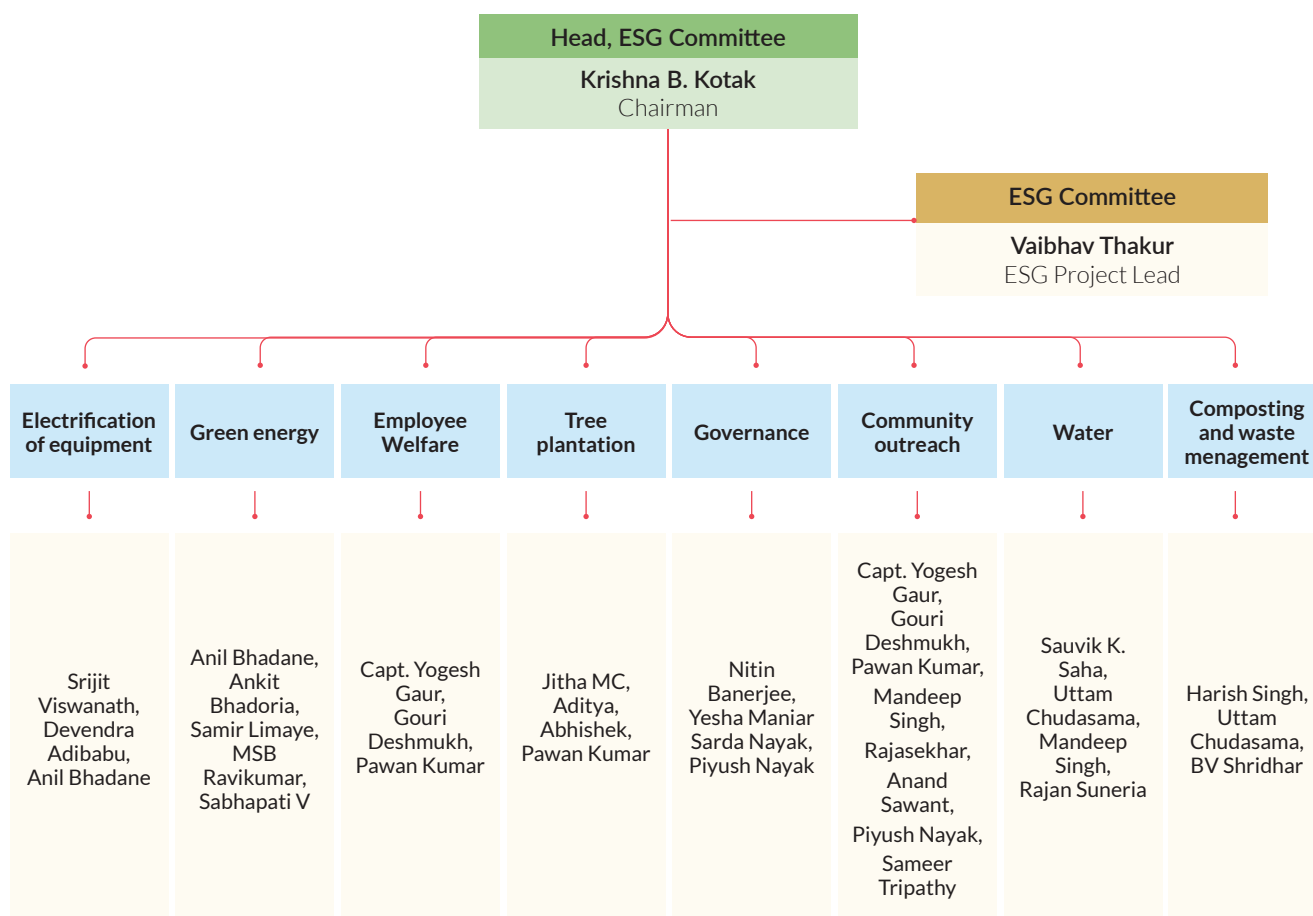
Head, ESG Committee
Krishna B. Kotak
Chairman

ESG Committee
Vaibhav Thakur
ESG Project Lead

Electrification of equipment

Green energy

Employee Welfare

Tree plantation

Governance

Community outreach

Water

Composting and waste menagement

Srijit Viswanath, Devendra Adibabu, Anil Bhadane

Anil Bhadane, Ankit Bhadoria, Samir Limaye, MSB Ravikumar, Sabhapati V

Capt. Yogesh Gaur, Gouri Deshmukh, Pawan Kumar

Jitha MC, Aditya, Abhishek, Pawan Kumar

Nitin Banerjee, Yesha Maniar Sarda Nayak, Piyush Nayak

Capt. Yogesh Gaur, Gouri Deshmukh, Pawan Kumar, Mandeep Singh, Rajasekhar, Anand Sawant, Piyush Nayak, Sameer Tripathy

Sauvik K. Saha, Uttam Chudasama, Mandeep Singh, Rajan Suneria

Harish Singh, Uttam Chudasama, BV Shridhar